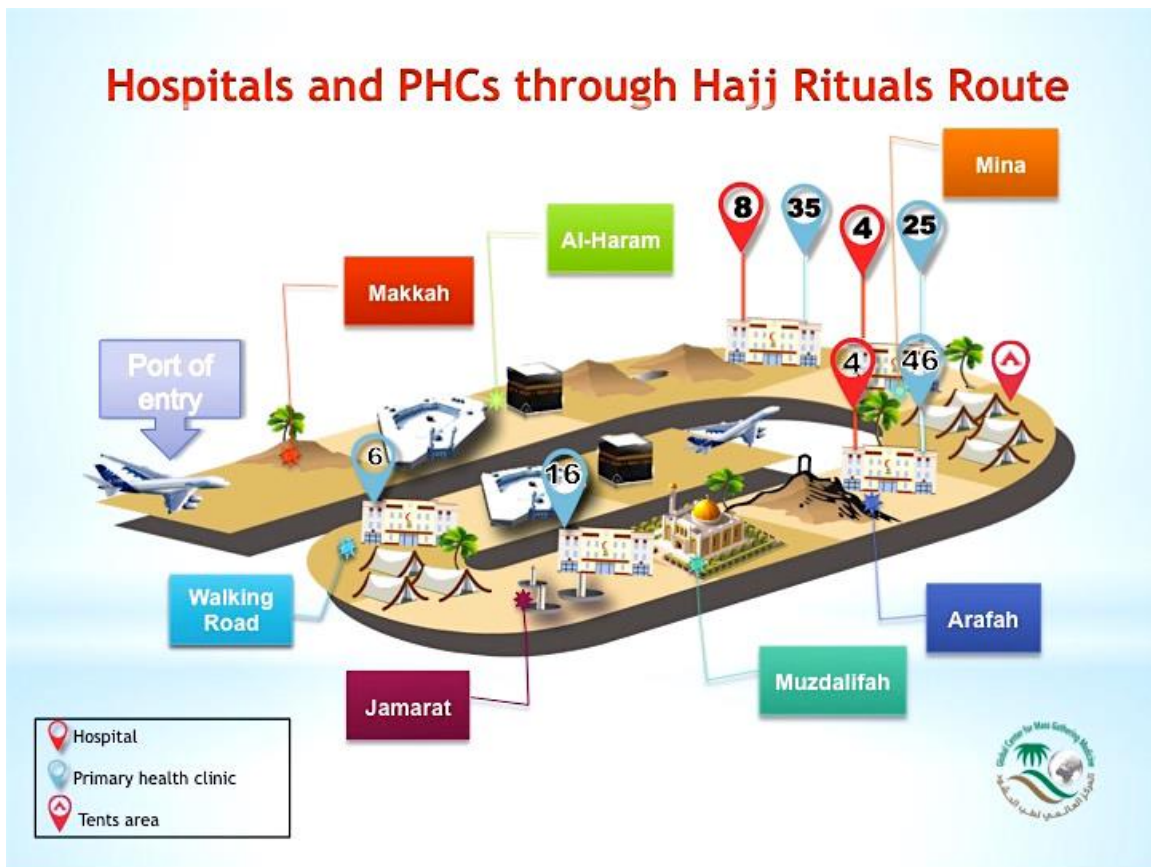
Hospitals and PHCs through Hajj Rituals Route

Mina

8

35

4

25

Al-Haram

Makkah

Port of entry

4

46

6

16

Walking Road

Arafah

Muzdalifah

Jamarat

Hospital

Primary health clinic

Tents area

Global Center for Mass Gathering Medicine

المركز العالمي لطب الحشود